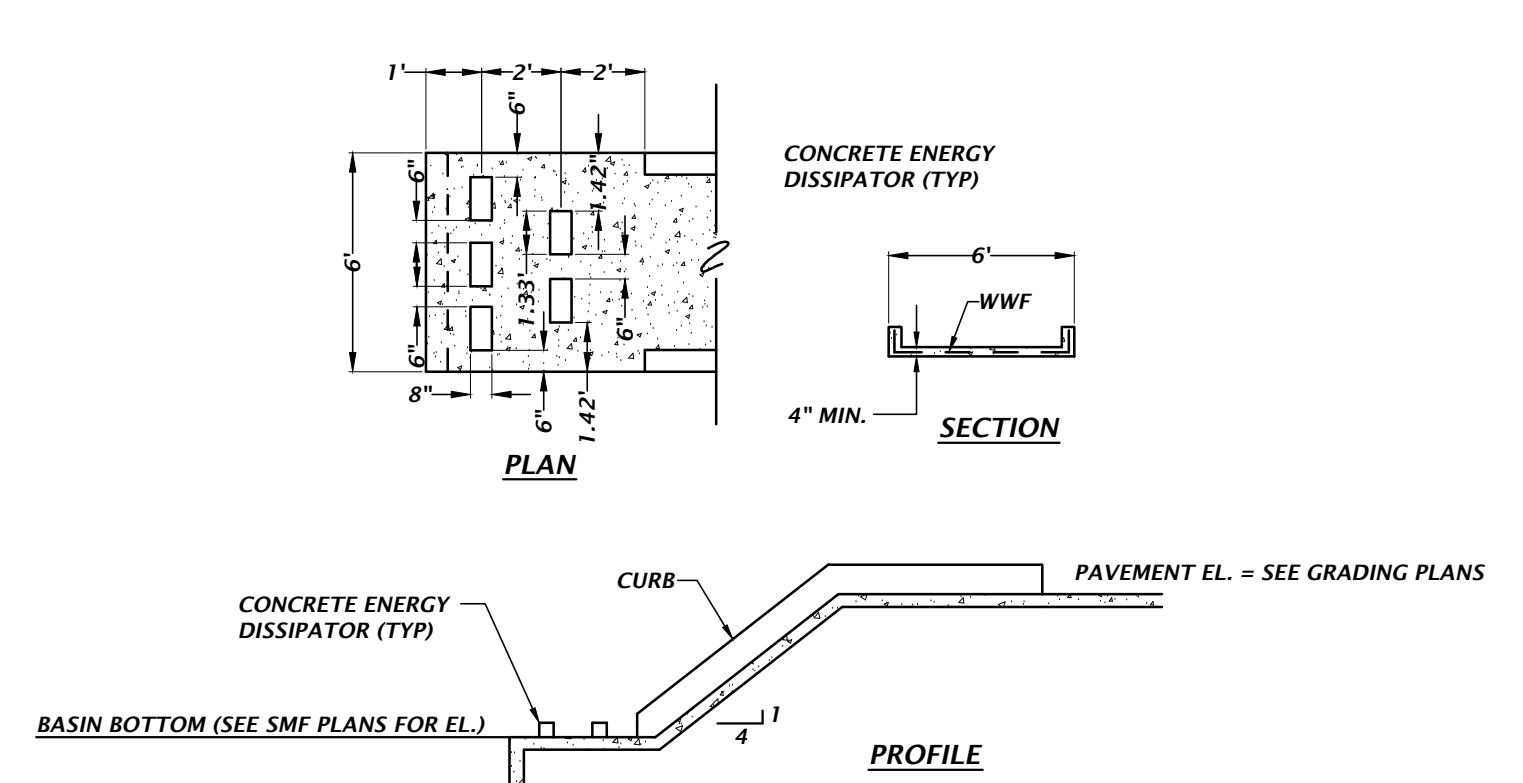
1'
2'
2'
6"
6"
1.42"
6'
1.33'
6"
6"
8"
6"
1.42'
PLAN

CONCRETE ENERGY DISSIPATOR (TYP)

6'
WWF
4" MIN.
SECTION

CURB
PAVEMENT EL. = SEE GRADING PLANS
CONCRETE ENERGY DISSIPATOR (TYP)
BASIN BOTTOM (SEE SMF PLANS FOR EL.)
1
4
PROFILE